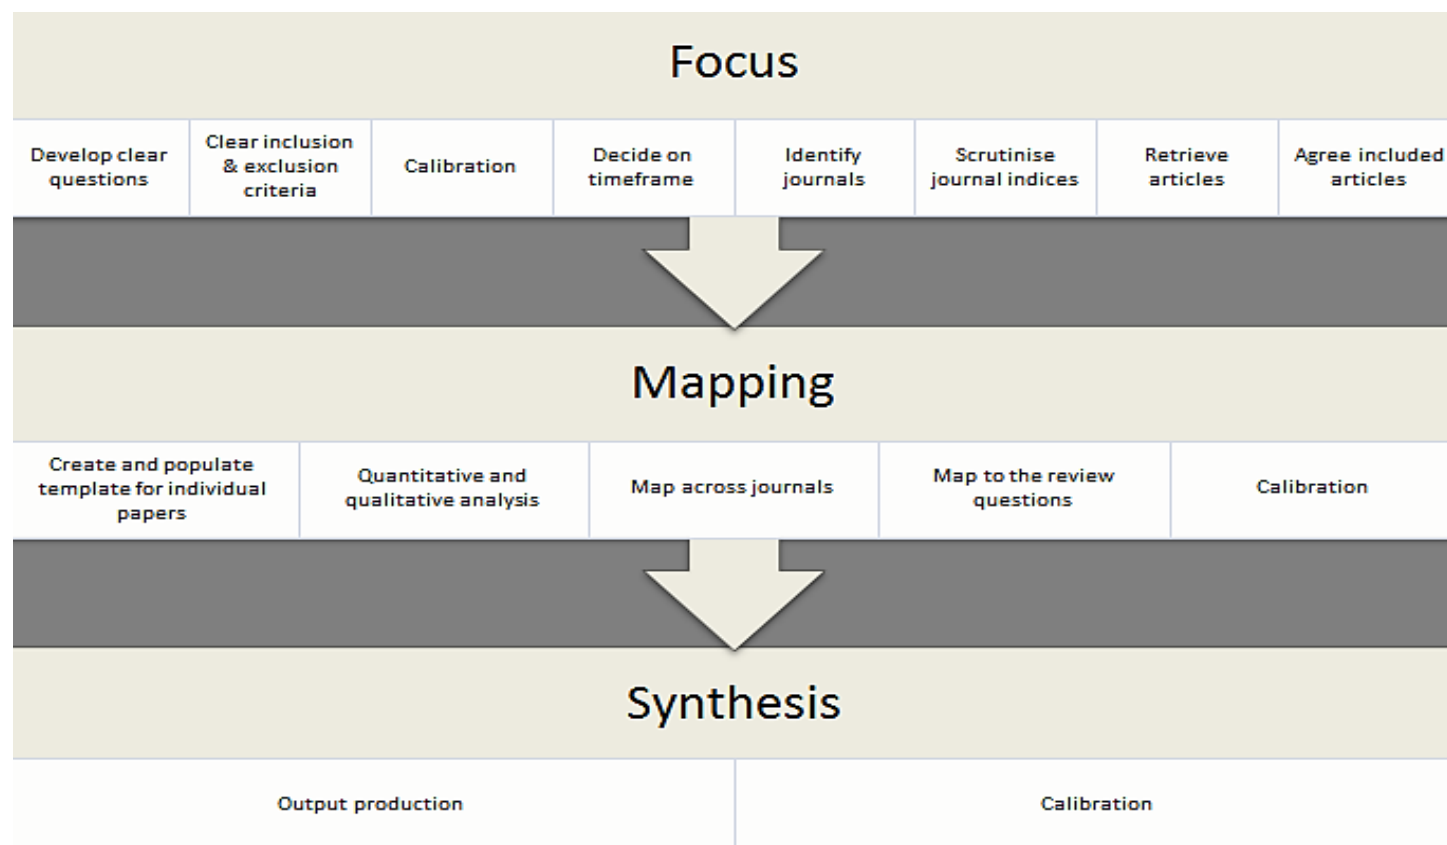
Focus

Develop clear questions

Clear inclusion & exclusion criteria

Calibration

Decide on timeframe

Identify journals

Scrutinise journal indices

Retrieve articles

Agree included articles

Mapping

Create and populate template for individual papers

Quantitative and qualitative analysis

Map across journals

Map to the review questions

Calibration

Synthesis

Output production

Calibration